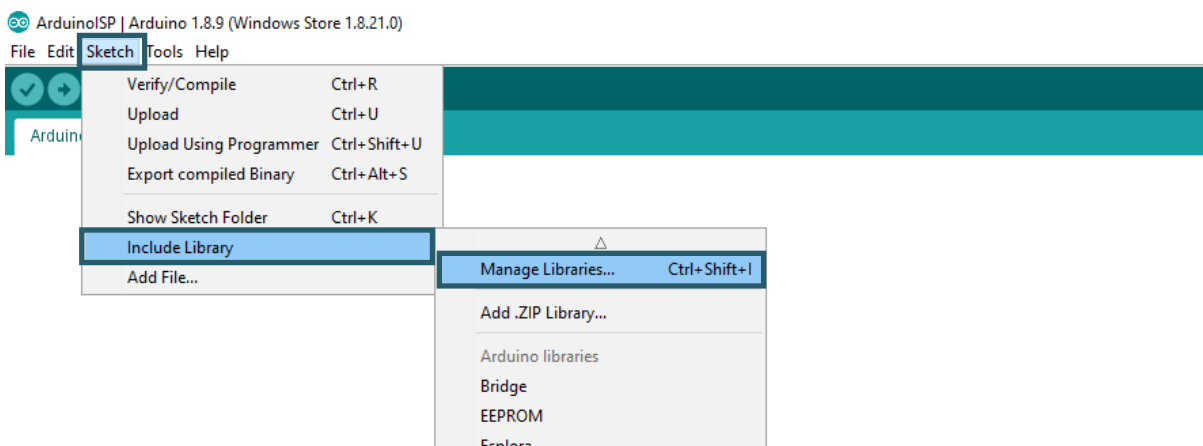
ArduinoISP | Arduino 1.8.9 (Windows Store 1.8.21.0)

File Edit Sketch Tools Help

Arduino

Verify/Compile Ctrl+R
Upload Ctrl+U
Upload Using Programmer Ctrl+Shift+U
Export compiled Binary Ctrl+Alt+S
Show Sketch Folder Ctrl+K
Include Library
Add File...

△
Manage Libraries... Ctrl+Shift+I
Add .ZIP Library...
Arduino libraries
Bridge
EEPROM
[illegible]